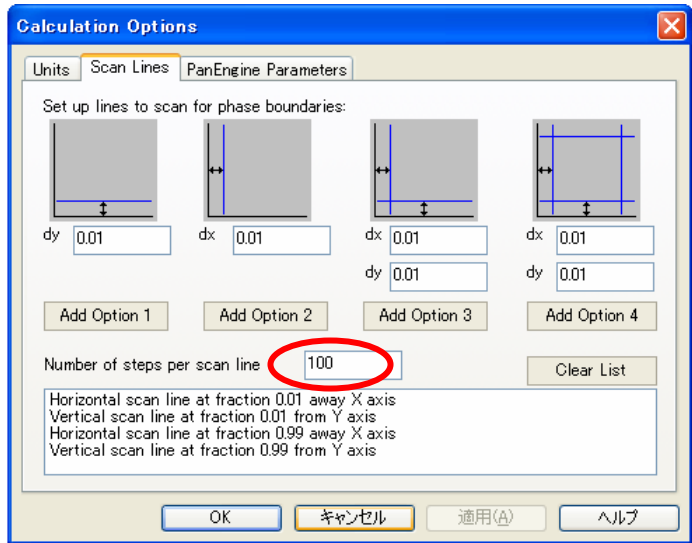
Calculation Options

Units | Scan Lines | PanEngine Parameters

Set up lines to scan for phase boundaries:

dy 0.01

dx 0.01

dx 0.01
dy 0.01

dx 0.01
dy 0.01

Add Option 1 | Add Option 2 | Add Option 3 | Add Option 4

Number of steps per scan line 100

Clear List

Horizontal scan line at fraction 0.01 away X axis
Vertical scan line at fraction 0.01 from Y axis
Horizontal scan line at fraction 0.99 away X axis
Vertical scan line at fraction 0.99 from Y axis

OK | キャンセル | 適用(A) | ヘルプ